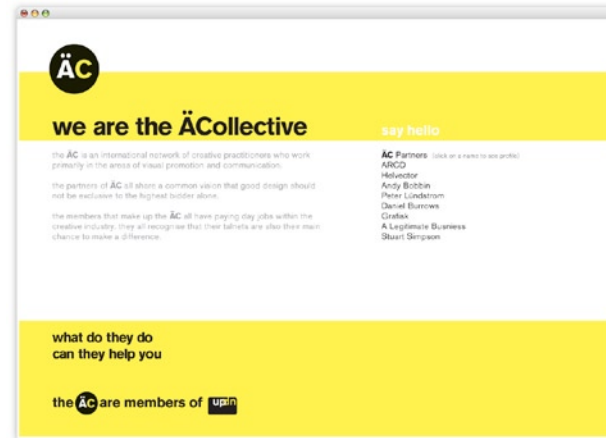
ÄC

we are the ÄCollective

the ÄC is an international network of creative practitioners who work primarily in the areas of visual promotion and communication.

the partners of ÄC all share a common vision that good design should not be exclusive to the highest bidder alone.

the members that make up the ÄC all have paying day jobs within the creative industry, they all recognise that their talents are also their main chance to make a difference.

say hello

ÄC Partners (click on a name to see profile)
ARCD
Helvector
Andy Bobbin
Peter Lündstrom
Daniel Burrows
Grafiak
A Legitimate Business
Stuart Simpson

what do they do
can they help you

the ÄC are members of upin